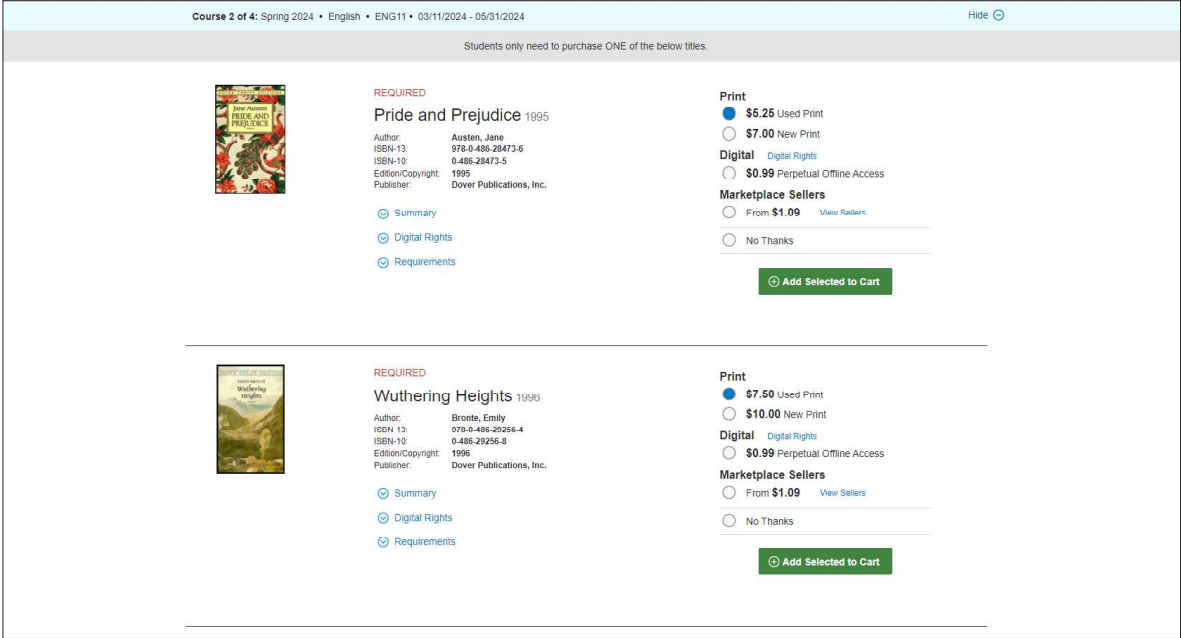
Course 2 of 4: Spring 2024 • English • ENG11 • 03/11/2024 - 05/31/2024

Hide

Students only need to purchase ONE of the below titles.

Jane Austen
PRIDE AND PREJUDICE

REQUIRED

Pride and Prejudice 1995

Author: Austen, Jane
ISBN-13: 978-0-486-28473-6
ISBN-10: 0-486-28473-5
Edition/Copyright: 1995
Publisher: Dover Publications, Inc.

Summary

Digital Rights

Requirements

Print

$5.25 Used Print

$7.00 New Print

Digital Digital Rights

$0.99 Perpetual Offline Access

Marketplace Sellers

From $1.09 View Sellers

No Thanks

Add Selected to Cart

Emily Bronte
Wuthering Heights

REQUIRED

Wuthering Heights 1996

Author: Bronte, Emily
ISBN-13: 978-0-486-29256-4
ISBN-10: 0-486-29256-8
Edition/Copyright: 1996
Publisher: Dover Publications, Inc.

Summary

Digital Rights

Requirements

Print

$7.50 Used Print

$10.00 New Print

Digital Digital Rights

$0.99 Perpetual Offline Access

Marketplace Sellers

From $1.09 View Sellers

No Thanks

Add Selected to Cart